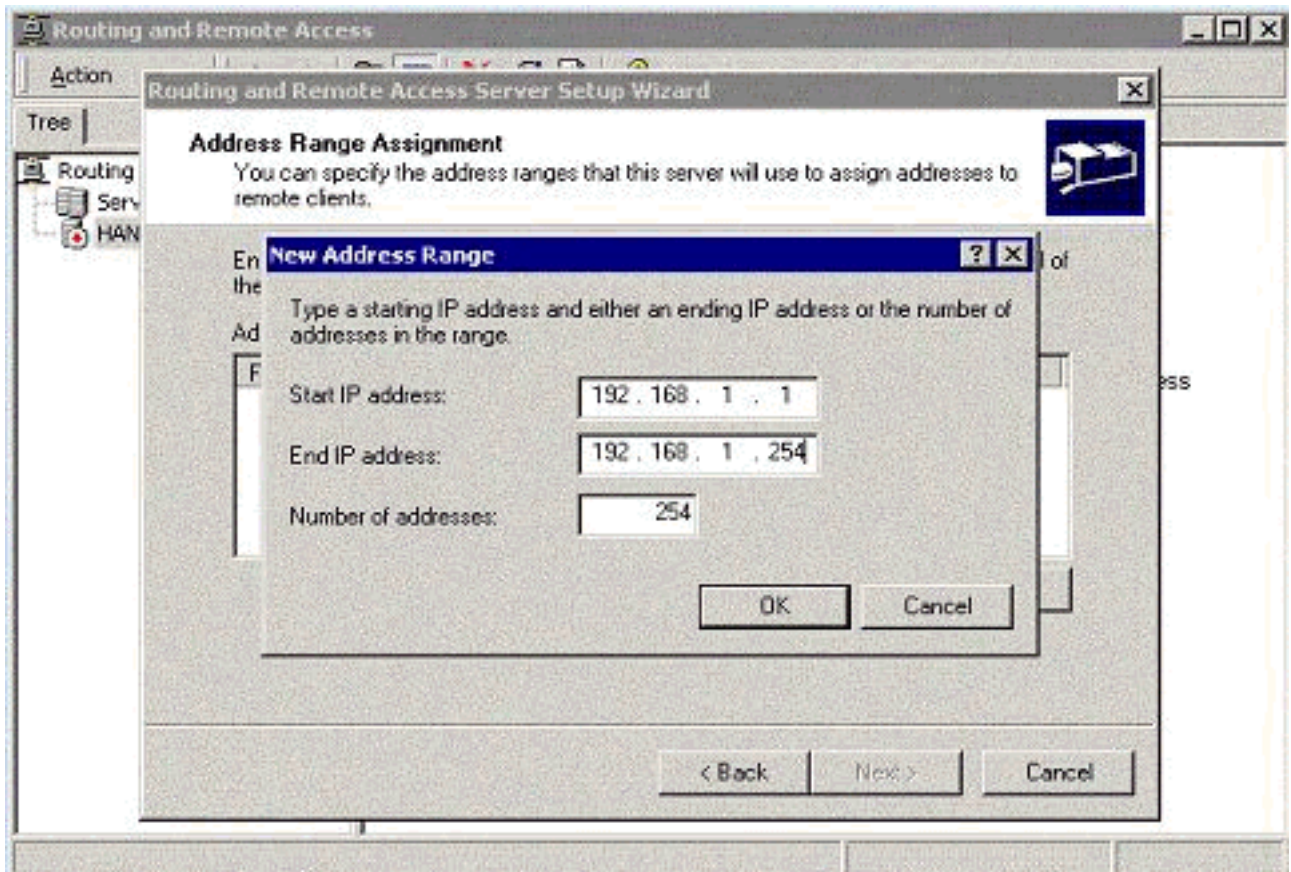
Routing and Remote Access

Action

Tree

Routing

Serv

HAN

Routing and Remote Access Server Setup Wizard

Address Range Assignment

You can specify the address ranges that this server will use to assign addresses to remote clients.

En

the

l of

Ad

F

ess

New Address Range

Type a starting IP address and either an ending IP address or the number of addresses in the range.

Start IP address: 192 . 168 . 1 . 1

End IP address: 192 . 168 . 1 . 254

Number of addresses: 254

OK

Cancel

< Back

Next >

Cancel